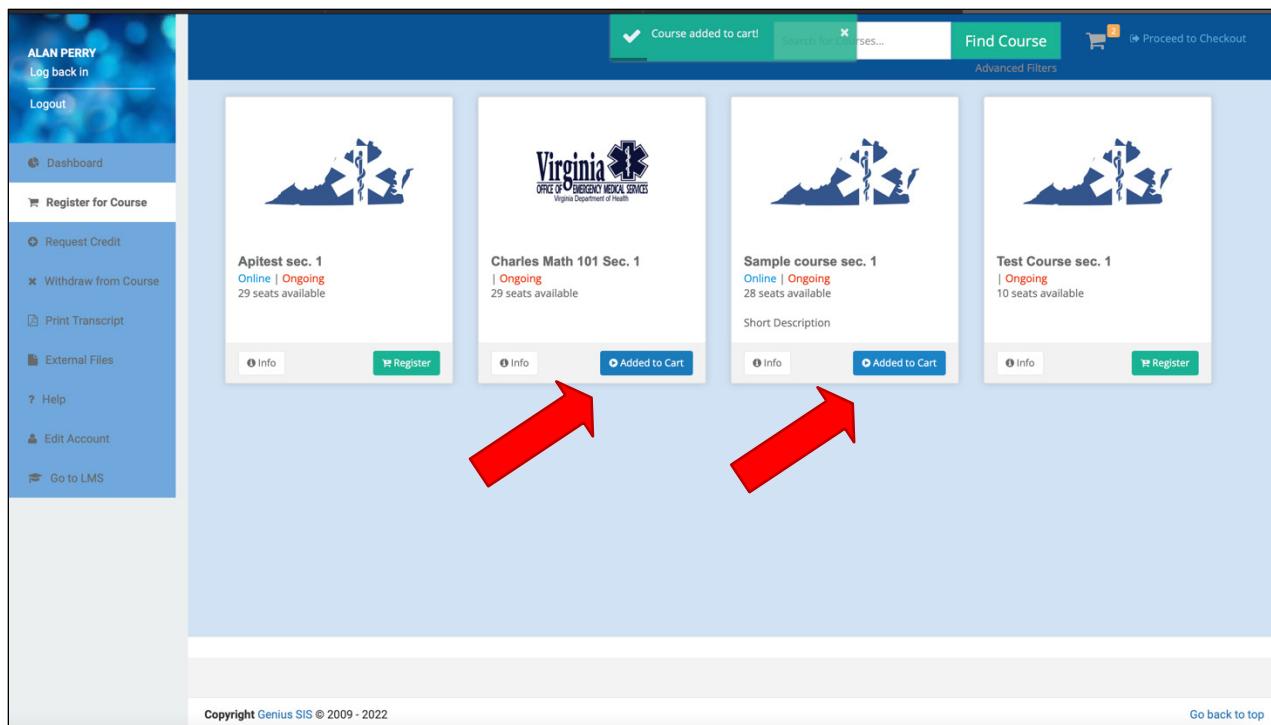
ALAN PERRY
Log back in

Logout

Dashboard

Register for Course

Request Credit

Withdraw from Course

Print Transcript

External Files

? Help

Edit Account

Go to LMS

Course added to cart! ×

Search for Courses...

Find Course

Advanced Filters

2

Proceed to Checkout

Apitest sec. 1
Online | Ongoing
29 seats available

Info

Register

Virginia
OFFICE OF EMERGENCY MEDICAL SERVICES
Virginia Department of Health

Charles Math 101 Sec. 1
| Ongoing
29 seats available

Info

Added to Cart

Sample course sec. 1
Online | Ongoing
28 seats available

Short Description

Info

Added to Cart

Test Course sec. 1
| Ongoing
10 seats available

Info

Register

Copyright Genius SIS © 2009 - 2022

Go back to top